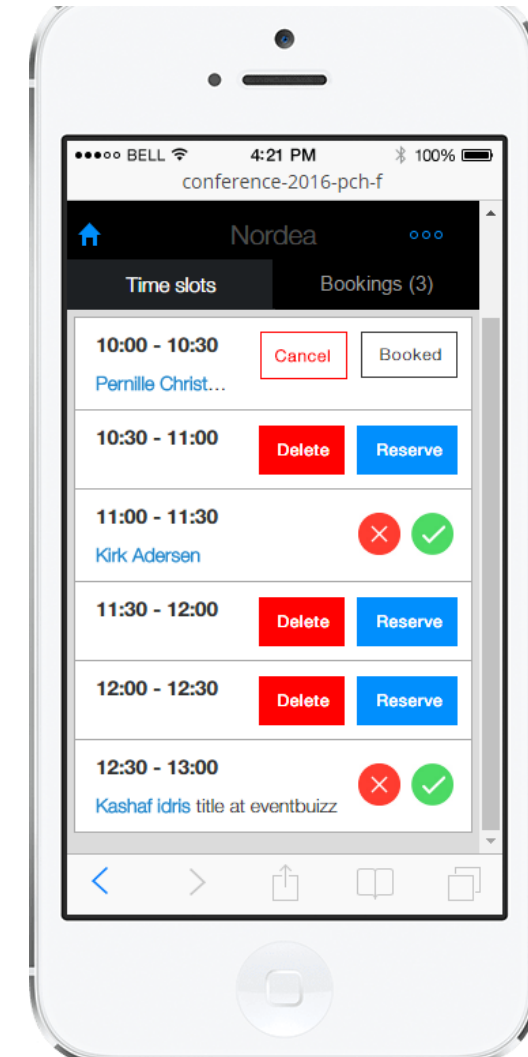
●●●○○ BELL 4:21 PM 100%
conference-2016-pch-f

Nordea ○○○

Time slots
Bookings (3)

10:00 - 10:30
Pernille Christ...
Cancel
Booked

10:30 - 11:00
Delete
Reserve

11:00 - 11:30
Kirk Adersen

11:30 - 12:00
Delete
Reserve

12:00 - 12:30
Delete
Reserve

12:30 - 13:00
Kashaf idris title at eventbuizz